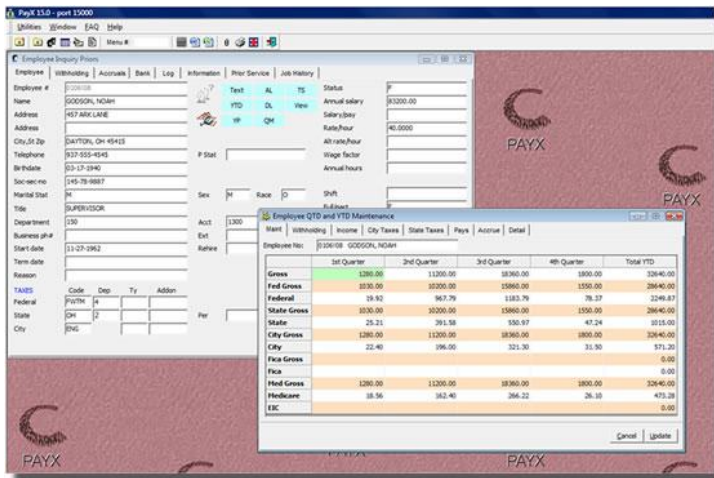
PayX 15.0 - port 15000

Utilities Window FAQ Help

Menu #

Employee Inquiry Prices

Employee | Withholding | Accruals | Bank | Log | Information | Prior Service | Job History

Employee # 0106108
Name GODSON, NOAH
Address 457 ARK LANE
Address
City,St Zip DAYTON, OH 45415
Telephone 937-555-4545
Birthdate 03-17-1940
Soc-sec-no 145-78-9887
Marital Stat M
Title SUPERVISOR
Department 150
Business ph#
Start date 11-27-1962
Term date
Reason

TAXES Code Dep Ty Addon
Federal FWTM 4
State OH 2
City ENG

Text AL TS
YTD DL View
YP QM

P Stat

Sex M Race O

Acct 1300
Ext
Rehire

Per

Status F
Annual salary 83200.00
Salary/pay
Rate/hour 40.0000
Alt rate/hour
Wage factor
Annual hours

Shift

PAYX

Employee QTD and YTD Maintenance

Maint | Withholding | Income | City Taxes | State Taxes | Pays | Accrue | Detail

Employee No: 0106108 GODSON, NOAH

| | 1st Quarter | 2nd Quarter | 3rd Quarter | 4th Quarter | Total YTD |
|---|---|---|---|---|---|
| Gross | 1280.00 | 11200.00 | 18360.00 | 1800.00 | 32640.00 |
| Fed Gross | 1030.00 | 10200.00 | 15860.00 | 1550.00 | 28640.00 |
| Federal | 19.92 | 967.79 | 1183.79 | 78.37 | 2249.87 |
| State Gross | 1030.00 | 10200.00 | 15860.00 | 1550.00 | 28640.00 |
| State | 25.21 | 391.58 | 550.97 | 47.24 | 1015.00 |
| City Gross | 1280.00 | 11200.00 | 18360.00 | 1800.00 | 32640.00 |
| City | 22.40 | 196.00 | 321.30 | 31.50 | 571.20 |
| Fica Gross | | | | | 0.00 |
| Fica | | | | | 0.00 |
| Med Gross | 1280.00 | 11200.00 | 18360.00 | 1800.00 | 32640.00 |
| Medicare | 18.56 | 162.40 | 266.22 | 26.10 | 473.28 |
| EIC | | | | | 0.00 |

Cancel Update

PAYX PAYX PAYX